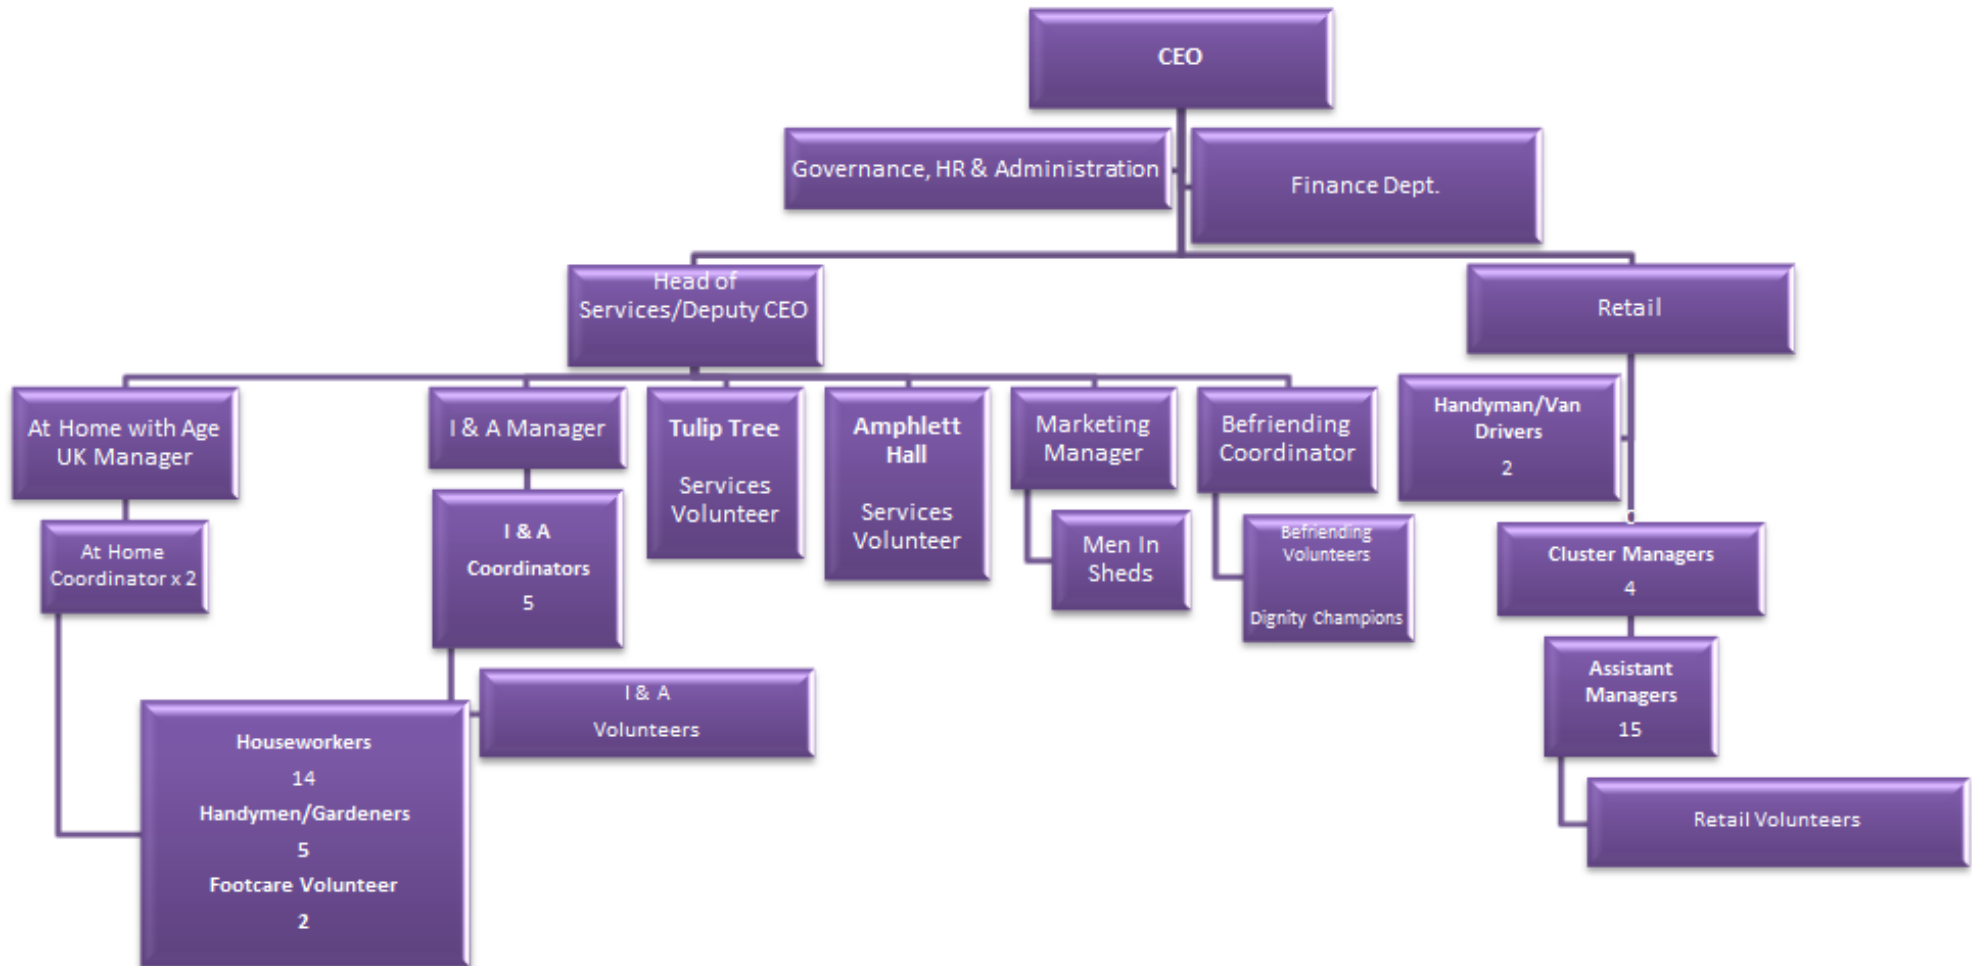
CEO

Governance, HR & Administration

Finance Dept.

Head of Services/Deputy CEO

Retail

At Home with Age UK Manager

At Home Coordinator x 2

I & A Manager

I & A Coordinators 5

I & A Volunteers

Tulip Tree Services Volunteer

Amphlett Hall Services Volunteer

Marketing Manager

Men In Sheds

Befriending Coordinator

Befriending Volunteers

Dignity Champions

Handyman/Van Drivers 2

Cluster Managers 4

Assistant Managers 15

Retail Volunteers

Houseworkers 14
Handymen/Gardeners 5
Footcare Volunteer 2